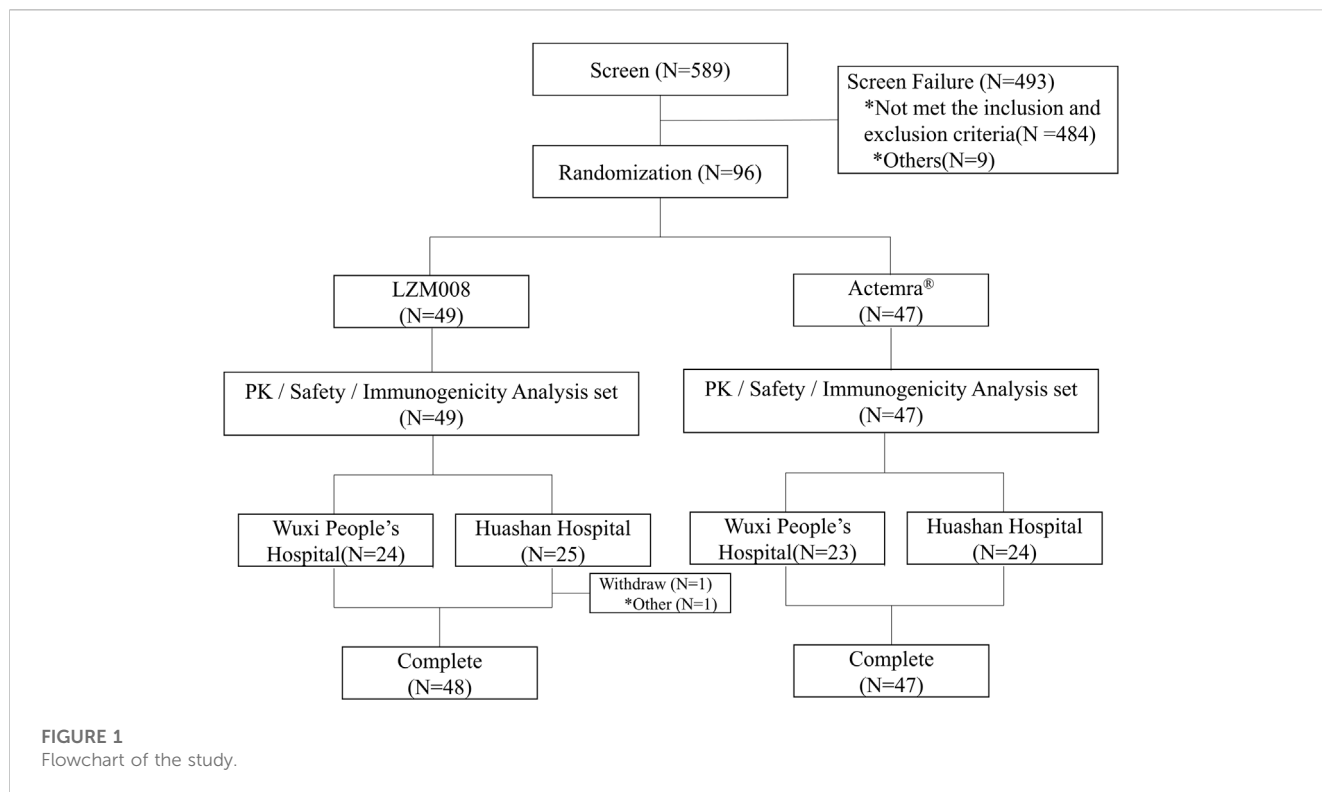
Screen (N=589)

Screen Failure (N=493)
*Not met the inclusion and exclusion criteria(N =484)
*Others(N=9)

Randomization (N=96)

LZM008
(N=49)

Actemra®
(N=47)

PK / Safety / Immunogenicity Analysis set
(N=49)

PK / Safety / Immunogenicity Analysis set
(N=47)

Wuxi People's Hospital(N=24)

Huashan Hospital
(N=25)

Withdraw (N=1)
*Other (N=1)

Wuxi People's Hospital(N=23)

Huashan Hospital
(N=24)

Complete
(N=48)

Complete
(N=47)

FIGURE 1
Flowchart of the study.